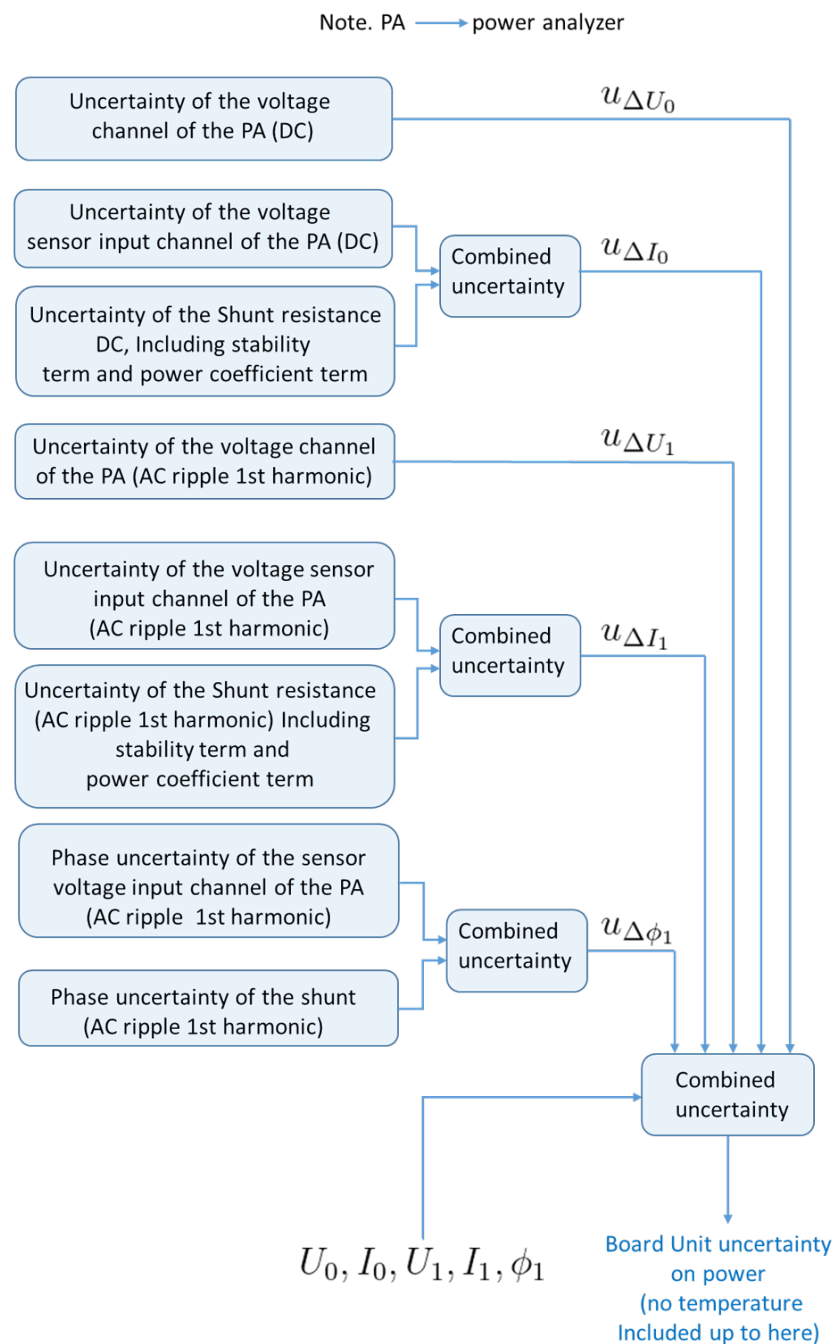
Note. PA → power analyzer

Uncertainty of the voltage channel of the PA (DC)

$u_{\Delta U_0}$

Uncertainty of the voltage sensor input channel of the PA (DC)

Uncertainty of the Shunt resistance DC, Including stability term and power coefficient term

Combined uncertainty

$u_{\Delta I_0}$

Uncertainty of the voltage channel of the PA (AC ripple 1st harmonic)

$u_{\Delta U_1}$

Uncertainty of the voltage sensor input channel of the PA (AC ripple 1st harmonic)

Uncertainty of the Shunt resistance (AC ripple 1st harmonic) Including stability term and power coefficient term

Combined uncertainty

$u_{\Delta I_1}$

Phase uncertainty of the sensor voltage input channel of the PA (AC ripple 1st harmonic)

Phase uncertainty of the shunt (AC ripple 1st harmonic)

Combined uncertainty

$u_{\Delta \phi_1}$

Combined uncertainty

$U_0, I_0, U_1, I_1, \phi_1$

Board Unit uncertainty on power (no temperature Included up to here)